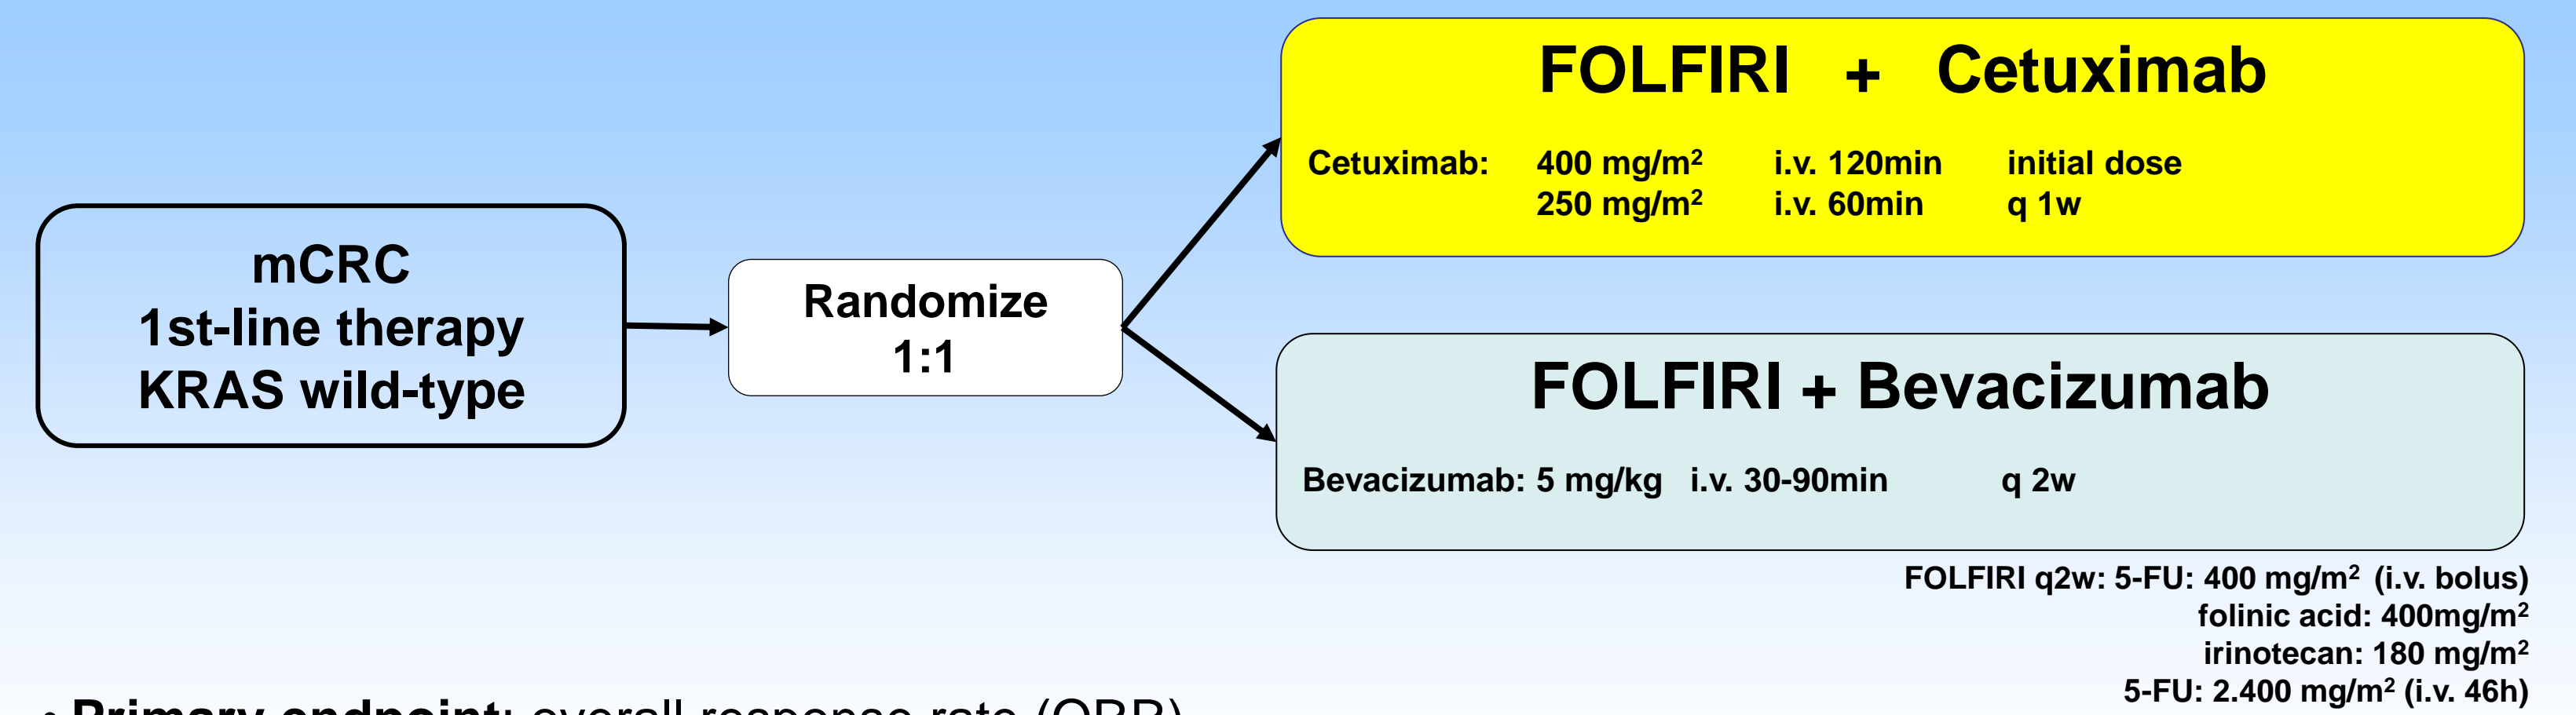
mCRC
1st-line therapy
KRAS wild-type

Randomize
1:1

FOLFIRI + Cetuximab

Cetuximab: 400 mg/m$^2$ i.v. 120min initial dose
250 mg/m$^2$ i.v. 60min q 1w

FOLFIRI + Bevacizumab

Bevacizumab: 5 mg/kg i.v. 30-90min q 2w

FOLFIRI q2w: 5-FU: 400 mg/m$^2$ (i.v. bolus)
folinic acid: 400mg/m$^2$
irinotecan: 180 mg/m$^2$
5-FU: 2.400 mg/m$^2$ (i.v. 46h)

• Primary endpoint: overall response rate (ORR)